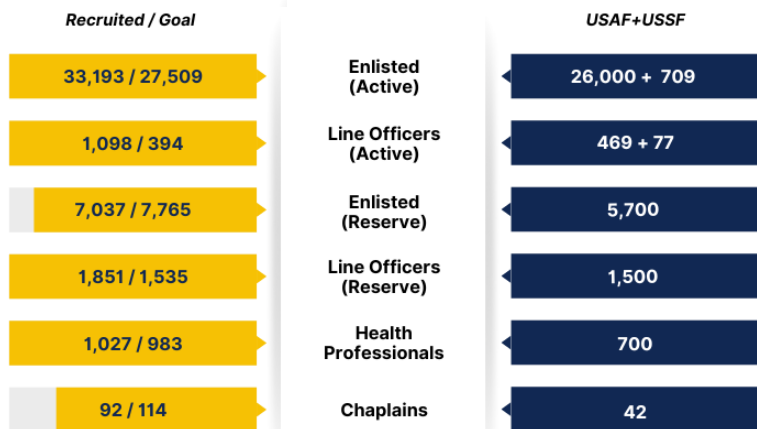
| Recruited / Goal | | USAF+USSF |
|---|---|---|
| 33,193 / 27,509 | Enlisted (Active) | 26,000 + 709 |
| 1,098 / 394 | Line Officers (Active) | 469 + 77 |
| 7,037 / 7,765 | Enlisted (Reserve) | 5,700 |
| 1,851 / 1,535 | Line Officers (Reserve) | 1,500 |
| 1,027 / 983 | Health Professionals | 700 |
| 92 / 114 | Chaplains | 42 |